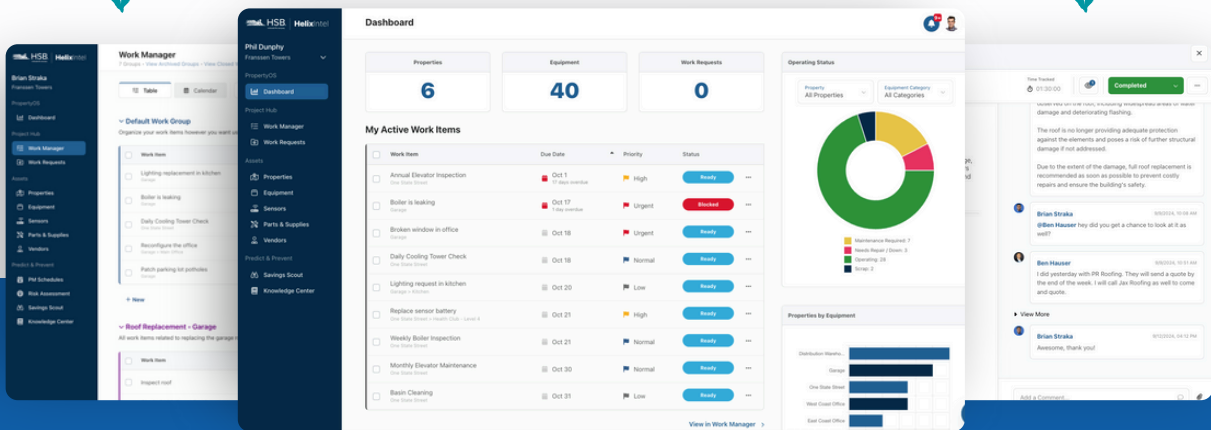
HSB | HelixIntel

Brian Straka
Franssen Towers

PropertyOS
Dashboard
Project Hub
Work Manager
Work Requests
Assets
Properties
Equipment
Sensors
Parts & Supplies
Vendors
Predict & Prevent
PM Schedules
Risk Assessment
Savings Scout
Knowledge Center

Work Manager
7 Groups · View Archived Groups · View Closed W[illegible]

Table
Calendar

Default Work Group
Organize your work items however you want co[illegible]

Work Item
Lighting replacement in kitchen
Boiler is leaking
Daily Cooling Tower Check
Reconfigure the office
Patch parking lot potholes
+ New

Roof Replacement - Garage
All work items related to replacing the garage r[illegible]

Work Item
Inspect roof

HSB | HelixIntel

Phil Dunphy
Franssen Towers

PropertyOS
Dashboard
Project Hub
Work Manager
Work Requests
Assets
Properties
Equipment
Sensors
Parts & Supplies
Vendors
Predict & Prevent
Savings Scout
Knowledge Center

Dashboard

| Properties | Equipment | Work Requests |
|---|---|---|
| 6 | 40 | 0 |

My Active Work Items

| Work Item | Due Date | Priority | Status |
|---|---|---|---|
| Annual Elevator Inspection One State Street | Oct 1 17 days overdue | High | Ready |
| Boiler is leaking Garage | Oct 17 1 day overdue | Urgent | Blocked |
| Broken window in office Garage | Oct 18 | Urgent | Ready |
| Daily Cooling Tower Check One State Street | Oct 18 | Normal | Ready |
| Lighting request in kitchen Garage • Kitchen | Oct 20 | Low | Ready |
| Replace sensor battery One State Street • Health Club - Level 6 | Oct 21 | High | Ready |
| Weekly Boiler Inspection One State Street | Oct 21 | Normal | Ready |
| Monthly Elevator Maintenance One State Street | Oct 30 | Normal | Ready |
| Basin Cleaning One State Street | Oct 31 | Low | Ready |

View in Work Manager

Operating Status
Property
All Properties
Equipment Category
All Categories

Maintenance Required: 7
Needs Repair / Down: 3
Operating: 28
Scrap: 2

Properties by Equipment
Distribution Wareho...
Garage
One State Street
West Coast Office
East Coast Office

Time Tracked
01:30:00
Completed

observed on the roof, including widespread areas of water damage and deteriorating flashing.

The roof is no longer providing adequate protection against the elements and poses a risk of further structural damage if not addressed.

Due to the extent of the damage, full roof replacement is recommended as soon as possible to prevent costly repairs and ensure the building's safety.

Brian Straka 9/9/2024, 10:56 AM
@Ben Hauser hey did you get a chance to look at it as well?

Ben Hauser 9/9/2024, 10:51 AM
I did yesterday with PR Roofing. They will send a quote by the end of the week. I will call Jax Roofing as well to come and quote.

View More

Brian Straka 9/12/2024, 04:12 PM
Awesome, thank you!

Add a Comment...